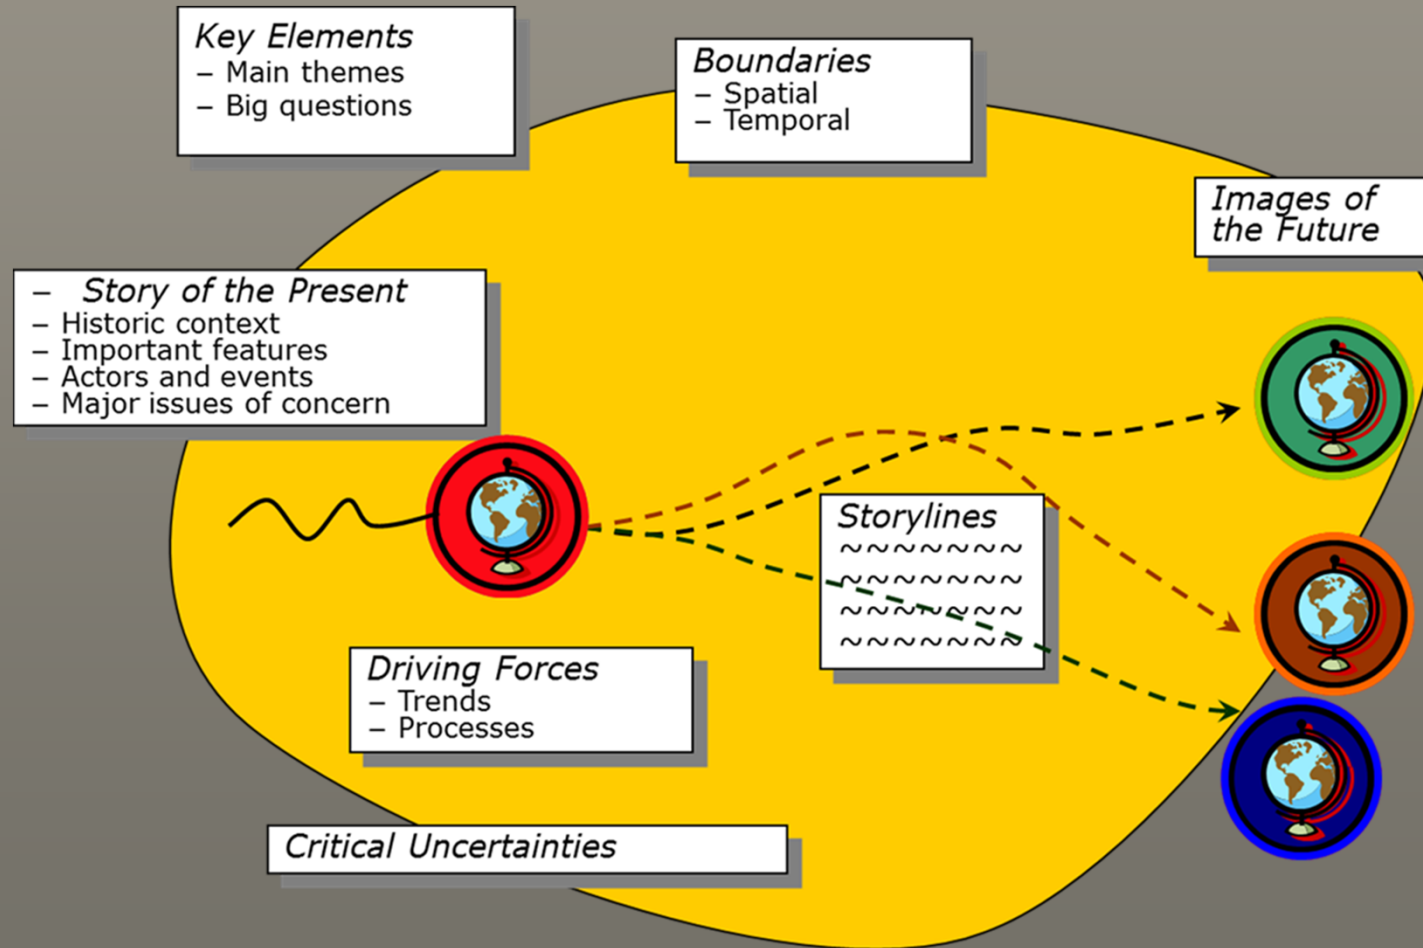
Key Elements
– Main themes
– Big questions

Boundaries
– Spatial
– Temporal

Images of the Future

– Story of the Present
– Historic context
– Important features
– Actors and events
– Major issues of concern

Storylines
~~~~~~~~
~~~~~~~~
~~~~~~~~
~~~~~~~~

Driving Forces
– Trends
– Processes

Critical Uncertainties